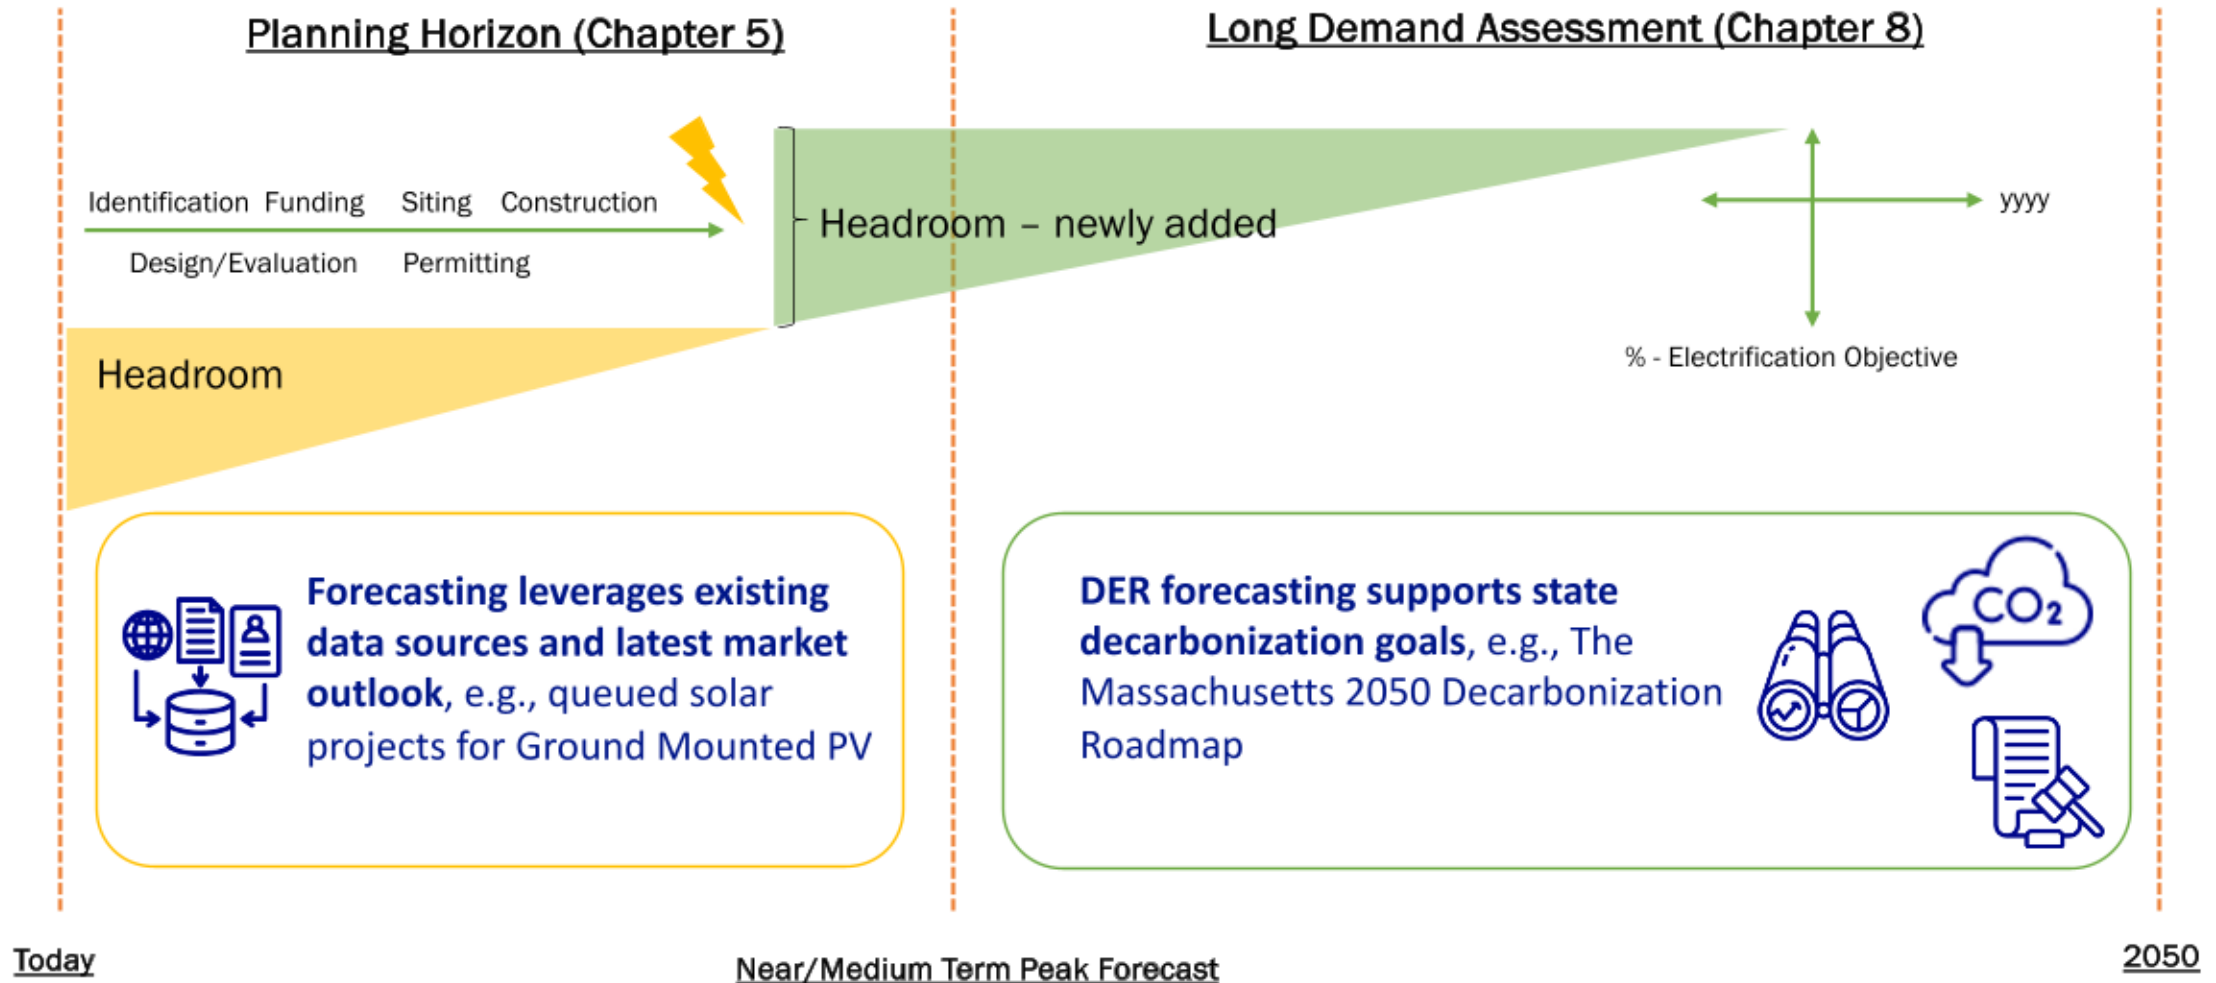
Planning Horizon (Chapter 5)

Long Demand Assessment (Chapter 8)

Identification Funding Siting Construction

Design/Evaluation Permitting

Headroom – newly added

yyyy

% - Electrification Objective

Headroom

Forecasting leverages existing data sources and latest market outlook, e.g., queued solar projects for Ground Mounted PV

DER forecasting supports state decarbonization goals, e.g., The Massachusetts 2050 Decarbonization Roadmap

$CO_2$

Today

Near/Medium Term Peak Forecast

2050